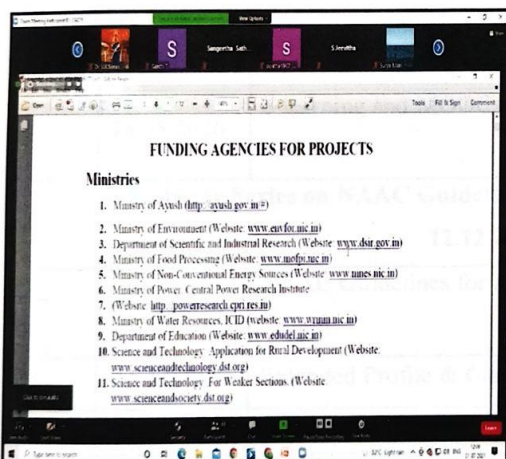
S
Sangeetha Sath
S
S.Jeevitha

Open
Tools Fill & Sign Comment

FUNDING AGENCIES FOR PROJECTS

Ministries

1. Ministry of Ayush (http://ayush.gov.in/)
2. Ministry of Environment (Website: www.envfor.nic.in)
3. Department of Scientific and Industrial Research (Website: www.dsir.gov.in)
4. Ministry of Food Processing (Website: www.mofpi.nic.in)
5. Ministry of Non-Conventional Energy Sources (Website: www.mnes.nic.in)
6. Ministry of Power: Central Power Research Institute
7. (Website: http://powerresearch.cpri.res.in)
8. Ministry of Water Resources, ICID (website: www.wrmin.nic.in)
9. Department of Education (Website: www.edudel.nic.in)
10. Science and Technology: Application for Rural Development (Website: www.scienceandtechnology.dst.org)
11. Science and Technology: For Weaker Sections. (Website www.scienceandsociety.dst.org)

Rules on NAAC Guide
12.12
Guidelines for
ed Profile & C

Leave

Type here to search
32°C Light rain ENG